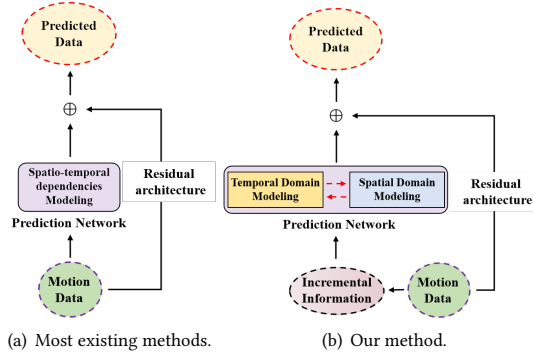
Predicted Data

$\oplus$

Spatio-temporal dependencies Modeling

Residual architecture

Prediction Network

Motion Data

(a) Most existing methods.

Predicted Data

$\oplus$

Temporal Domain Modeling

Spatial Domain Modeling

Residual architecture

Prediction Network

Incremental Information

Motion Data

(b) Our method.